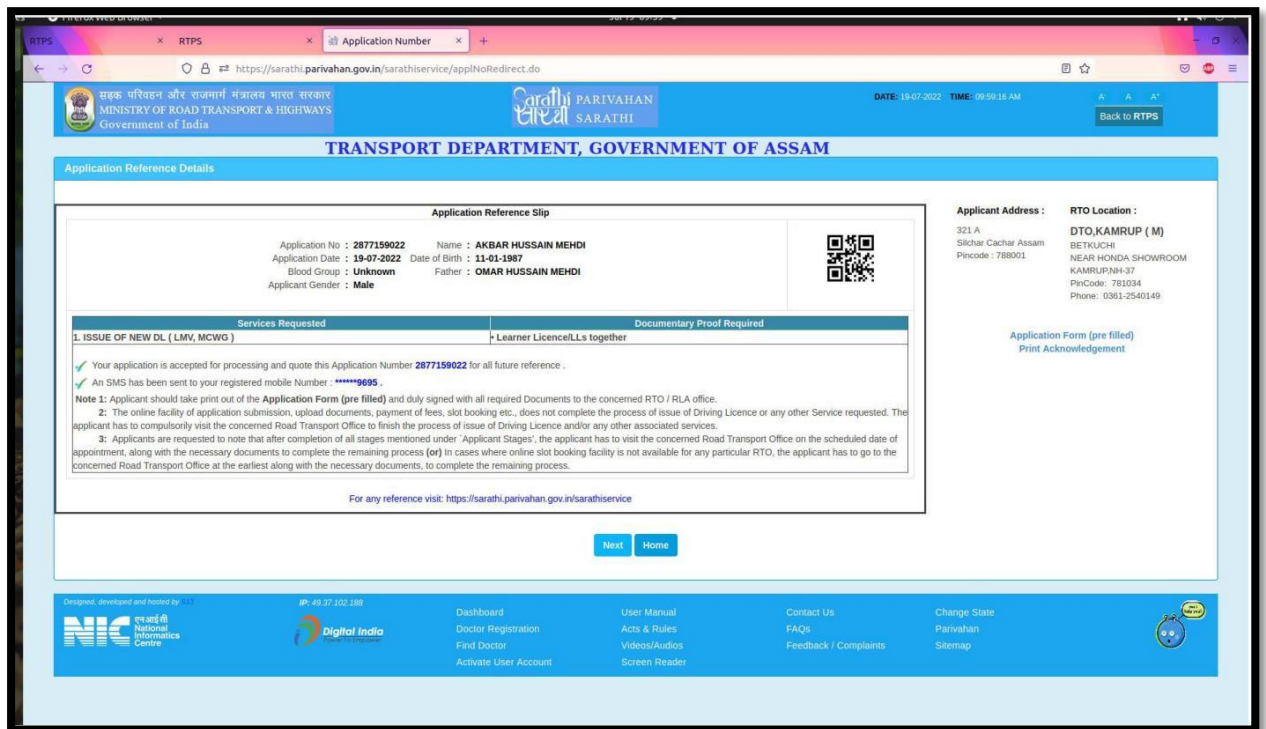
RTPS × RTPS × Application Number × +

https://sarathi.parivahan.gov.in/sarathiservice/applNoRedirect.do

सड़क परिवहन और राजमार्ग मंत्रालय भारत सरकार
MINISTRY OF ROAD TRANSPORT & HIGHWAYS
Government of India

Sarathi सारथी PARIVAHAN SARATHI

DATE: 19-07-2022 TIME: 09:59:16 AM

A- A A+

Back to RTPS

TRANSPORT DEPARTMENT, GOVERNMENT OF ASSAM

Application Reference Details

Application Reference Slip

Application No : 2877159022 Name : AKBAR HUSSAIN MEHDI
Application Date : 19-07-2022 Date of Birth : 11-01-1987
Blood Group : Unknown Father : OMAR HUSSAIN MEHDI
Applicant Gender : Male

| Services Requested | Documentary Proof Required |
|---|---|
| 1. ISSUE OF NEW DL ( LMV, MCWG ) | • Learner Licence/LLs together |

Your application is accepted for processing and quote this Application Number 2877159022 for all future reference .

An SMS has been sent to your registered mobile Number : ******9695 .

Note 1: Applicant should take print out of the Application Form (pre filled) and duly signed with all required Documents to the concerned RTO / RLA office.

2: The online facility of application submission, upload documents, payment of fees, slot booking etc., does not complete the process of issue of Driving Licence or any other Service requested. The applicant has to compulsorily visit the concerned Road Transport Office to finish the process of issue of Driving Licence and/or any other associated services.

3: Applicants are requested to note that after completion of all stages mentioned under `Applicant Stages', the applicant has to visit the concerned Road Transport Office on the scheduled date of appointment, along with the necessary documents to complete the remaining process (or) In cases where online slot booking facility is not available for any particular RTO, the applicant has to go to the concerned Road Transport Office at the earliest along with the necessary documents, to complete the remaining process.

For any reference visit: https://sarathi.parivahan.gov.in/sarathiservice

Applicant Address :
321 A
Silchar Cachar Assam
Pincode : 788001

RTO Location :
DTO,KAMRUP ( M)
BETKUCHI
NEAR HONDA SHOWROOM
KAMRUP,NH-37
PinCode: 781034
Phone: 0361-2540149

Application Form (pre filled)
Print Acknowledgement

Next Home

Designed, developed and hosted by NIC

IP: 49.37.102.188

एनआईसी National Informatics Centre

Digital India

Dashboard
Doctor Registration
Find Doctor
Activate User Account

User Manual
Acts & Rules
Videos/Audios
Screen Reader

Contact Us
FAQs
Feedback / Complaints

Change State
Parivahan
Sitemap